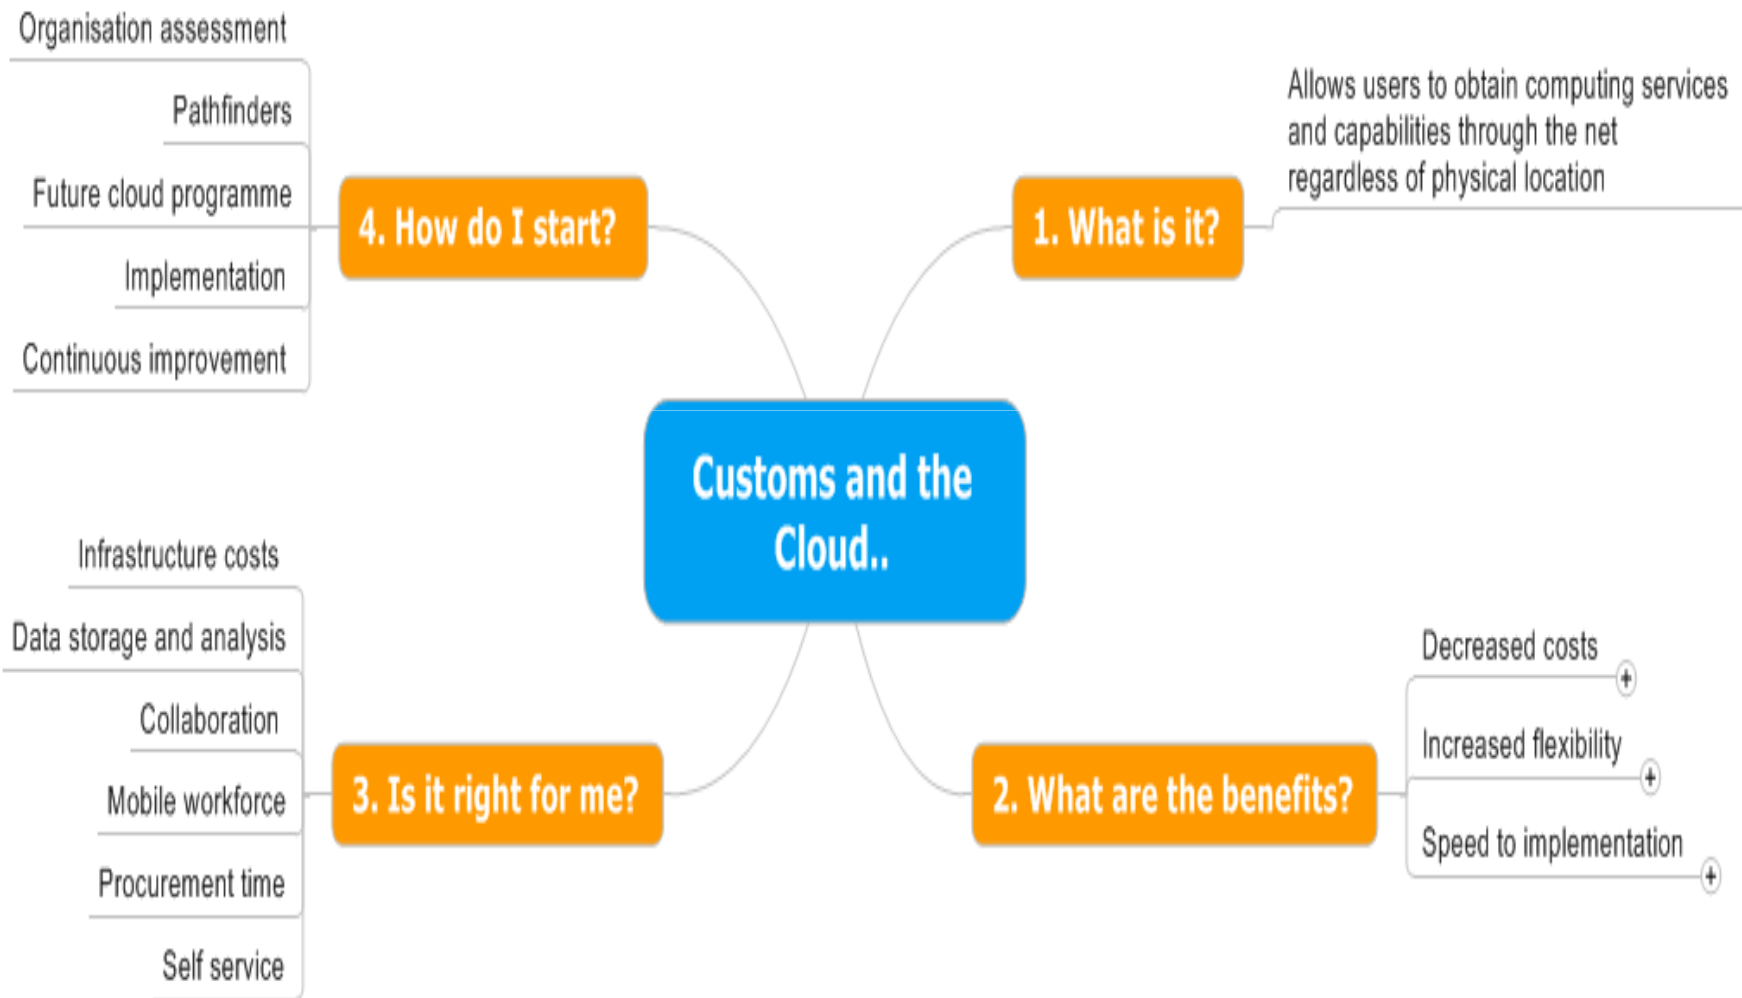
Customs and the Cloud..

1. What is it?

Allows users to obtain computing services and capabilities through the net regardless of physical location

2. What are the benefits?

Decreased costs

Increased flexibility

Speed to implementation

3. Is it right for me?

Infrastructure costs

Data storage and analysis

Collaboration

Mobile workforce

Procurement time

Self service

4. How do I start?

Organisation assessment

Pathfinders

Future cloud programme

Implementation

Continuous improvement